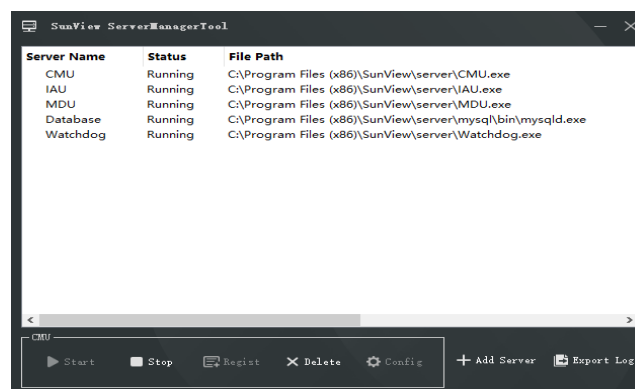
SunView ServerManagerTool

| Server Name | Status | File Path |
|---|---|---|
| CMU | Running | C:\Program Files (x86)\SunView\server\CMU.exe |
| IAU | Running | C:\Program Files (x86)\SunView\server\IAU.exe |
| MDU | Running | C:\Program Files (x86)\SunView\server\MDU.exe |
| Database | Running | C:\Program Files (x86)\SunView\server\mysql\bin\mysqld.exe |
| Watchdog | Running | C:\Program Files (x86)\SunView\server\Watchdog.exe |

CMU
Start Stop Regist Delete Config
Add Server Export Log